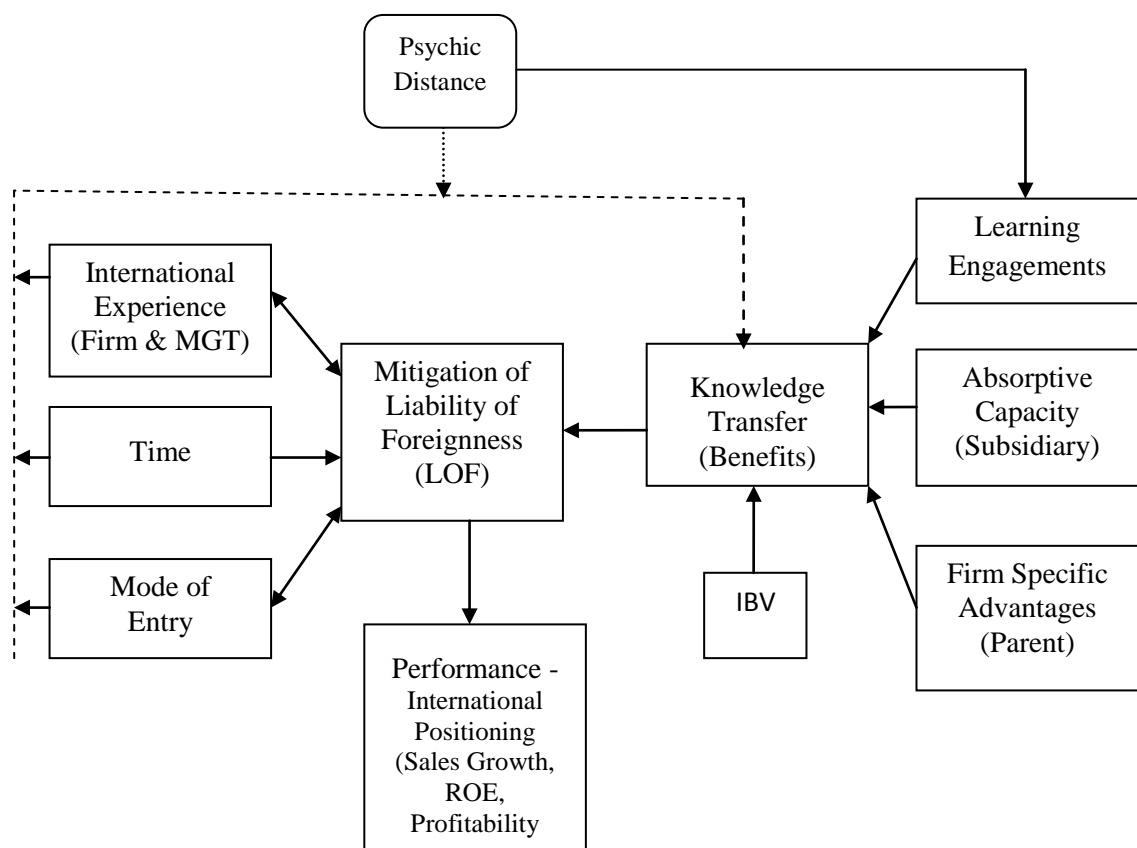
Psychic Distance

Learning Engagements

International Experience (Firm & MGT)

Mitigation of Liability of Foreignness (LOF)

Knowledge Transfer (Benefits)

Absorptive Capacity (Subsidiary)

Time

Mode of Entry

IBV

Firm Specific Advantages (Parent)

Performance - International Positioning (Sales Growth, ROE, Profitability